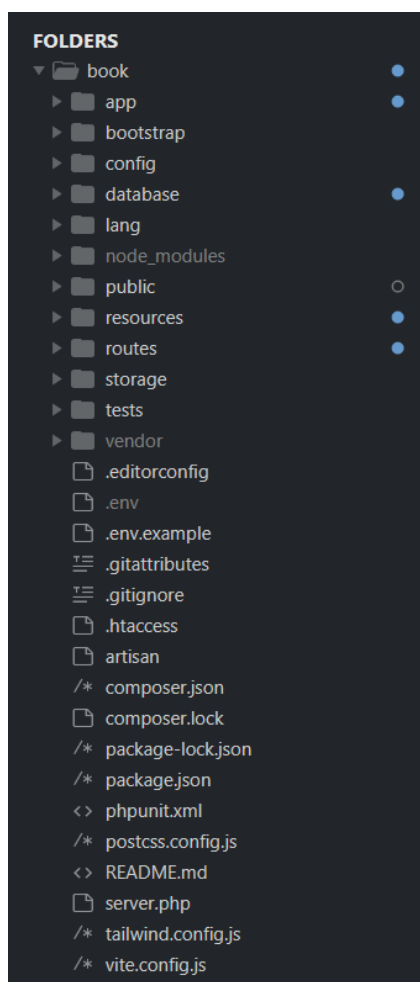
FOLDERS
book
app
bootstrap
config
database
lang
node_modules
public
resources
routes
storage
tests
vendor
.editorconfig
.env
.env.example
.gitattributes
.gitignore
.htaccess
artisan
/* composer.json
composer.lock
/* package-lock.json
/* package.json
<> phpunit.xml
/* postcss.config.js
<> README.md
server.php
/* tailwind.config.js
/* vite.config.js